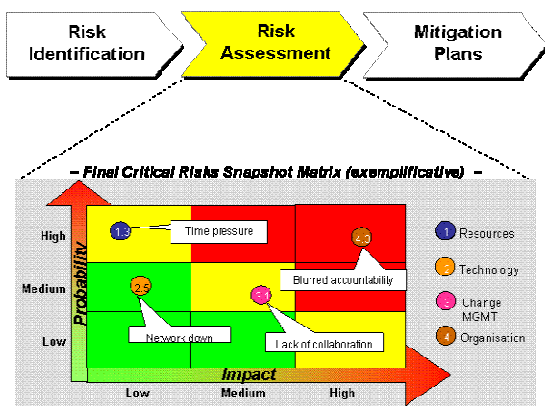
Risk Identification

Risk Assessment

Mitigation Plans

– Final Critical Risks Snapshot Matrix (exemplificative) –

Probability

High

Medium

Low

1.3

Time pressure

4.0

Blurred accountability

2.5

3.1

Network down

Lack of collaboration

Impact

Low

Medium

High

1 Resources

2 Technology

3 Change MGMT

4 Organisation